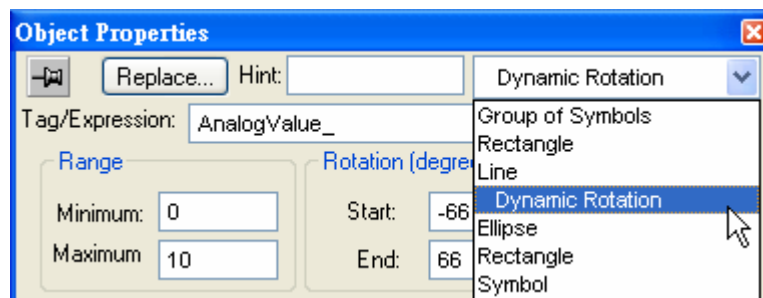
Object Properties

Replace... Hint: Dynamic Rotation

Tag/Expression: AnalogValue_

Range

Minimum: 0

Maximum 10

Rotation (degre

Start: -66

End: 66

Group of Symbols
Rectangle
Line
Dynamic Rotation
Ellipse
Rectangle
Symbol